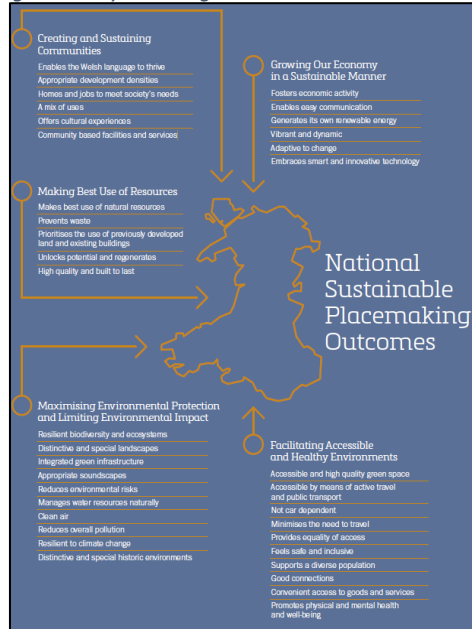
Creating and Sustaining Communities

Enables the Welsh language to thrive
Appropriate development densities
Homes and jobs to meet society's needs
A mix of uses
Offers cultural experiences
Community based facilities and services

Growing Our Economy in a Sustainable Manner

Fosters economic activity
Enables easy communication
Generates its own renewable energy
Vibrant and dynamic
Adaptive to change
Embraces smart and innovative technology

Making Best Use of Resources

Makes best use of natural resources
Prevents waste
Prioritises the use of previously developed land and existing buildings
Unlocks potential and regenerates
High quality and built to last

National Sustainable Placemaking Outcomes

Maximising Environmental Protection and Limiting Environmental Impact

Resilient biodiversity and ecosystems
Distinctive and special landscapes
Integrated green infrastructure
Appropriate soundscapes
Reduces environmental risks
Manages water resources naturally
Clean air
Reduces overall pollution
Resilient to climate change
Distinctive and special historic environments

Facilitating Accessible and Healthy Environments

Accessible and high quality green space
Accessible by means of active travel and public transport
Not car dependent
Minimises the need to travel
Provides equality of access
Feels safe and inclusive
Supports a diverse population
Good connections
Convenient access to goods and services
Promotes physical and mental health and well-being